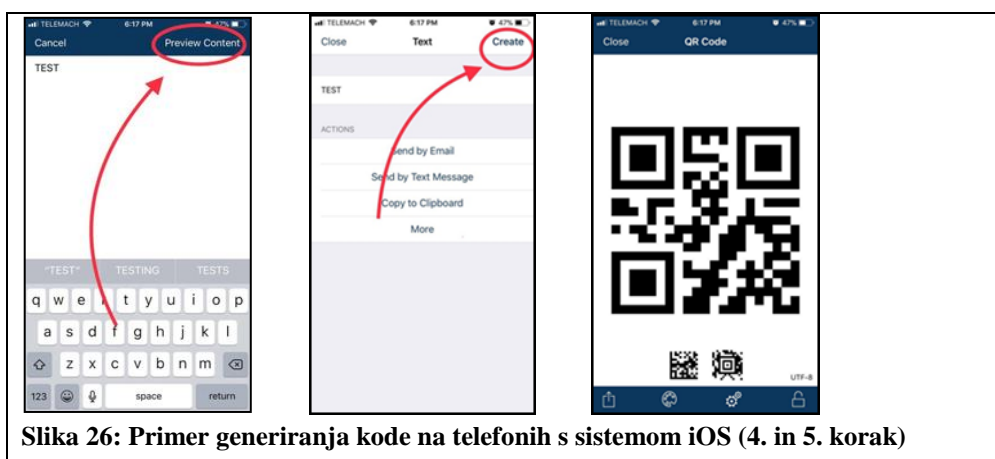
TELEMACH 6:17 PM 47%
Cancel
Preview Content
TEST
"TEST" TESTING TESTS
q w e r t y u i o p
a s d f g h j k l
z x c v b n m
123 space return

TELEMACH 6:17 PM 47%
Close
Text
Create
TEST
ACTIONS
Send by Email
Send by Text Message
Copy to Clipboard
More

TELEMACH 6:17 PM 47%
Close
QR Code
UTF-8

Slika 26: Primer generiranja kode na telefonih s sistemom iOS (4. in 5. korak)